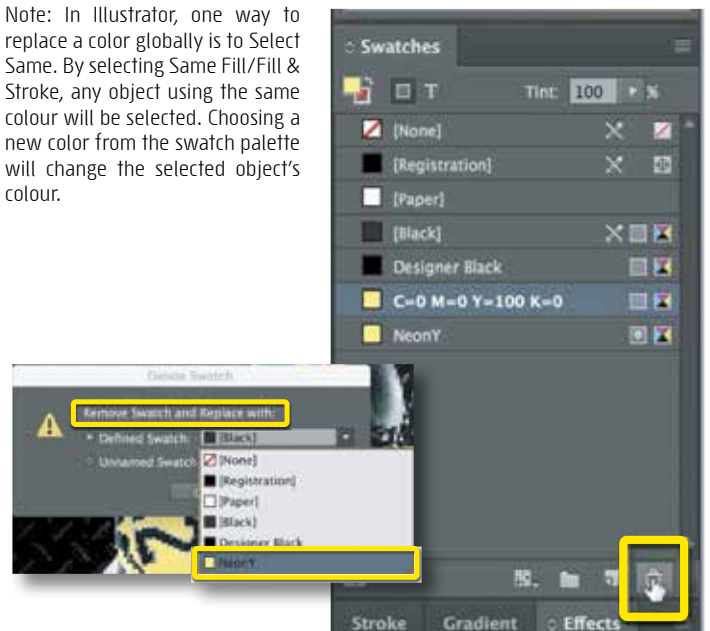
Note: In Illustrator, one way to replace a color globally is to Select Same. By selecting Same Fill/Fill & Stroke, any object using the same colour will be selected. Choosing a new color from the swatch palette will change the selected object's colour.

Swatches

T Tint: 100 %

[None]

[Registration]

[Paper]

[Black]

Designer Black

C=0 M=0 Y=100 K=0

NeonY

Delete Swatch

Remove Swatch and Replace with:

Defined Swatch: [Black]

Unnamed Swatch

[None]

[Registration]

[Paper]

[Black]

Designer Black

NeonY

Stroke Gradient Effects